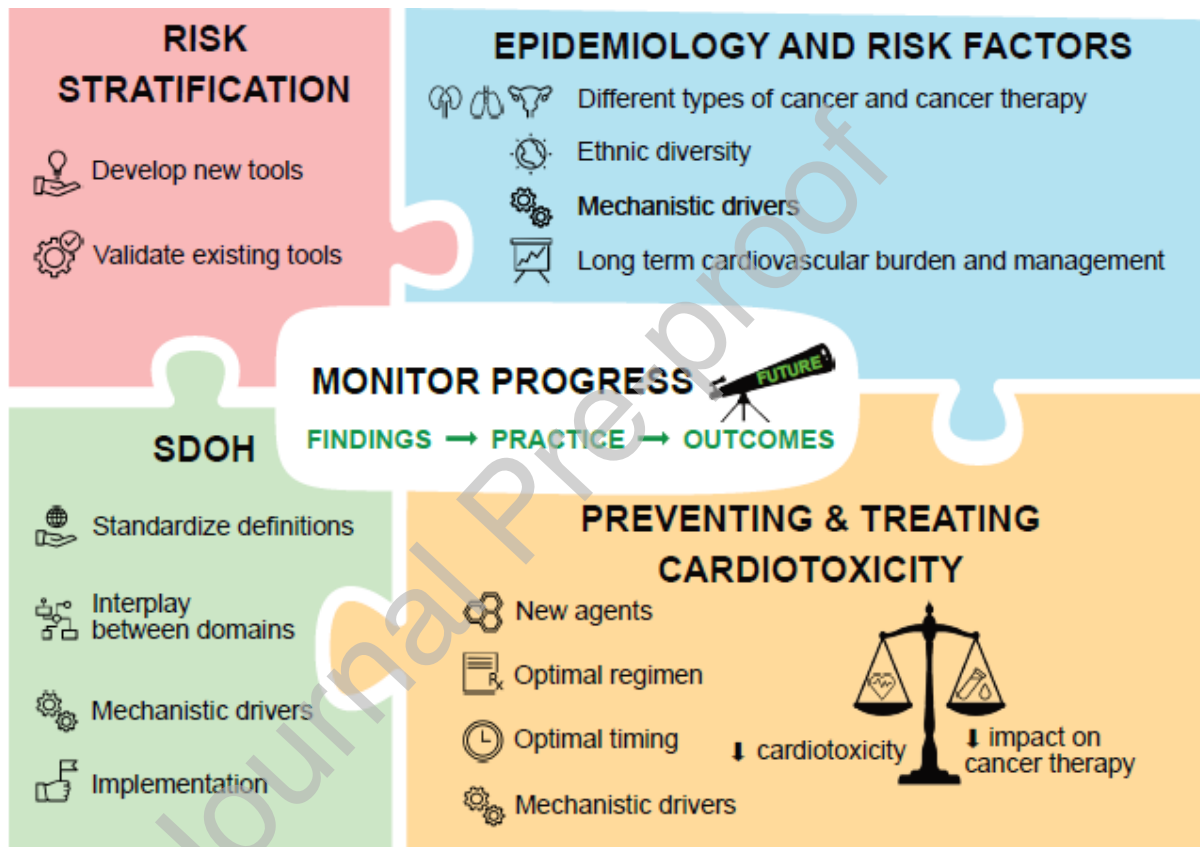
RISK STRATIFICATION

Develop new tools

Validate existing tools

EPIDEMIOLOGY AND RISK FACTORS

Different types of cancer and cancer therapy

Ethnic diversity

Mechanistic drivers

Long term cardiovascular burden and management

MONITOR PROGRESS

FUTURE

FINDINGS → PRACTICE → OUTCOMES

SDOH

Standardize definitions

Interplay between domains

Mechanistic drivers

Implementation

PREVENTING & TREATING CARDIOTOXICITY

New agents

Optimal regimen

Optimal timing

Mechanistic drivers

⬇ cardiotoxicity

⬇ impact on cancer therapy

Journal Pre-proof